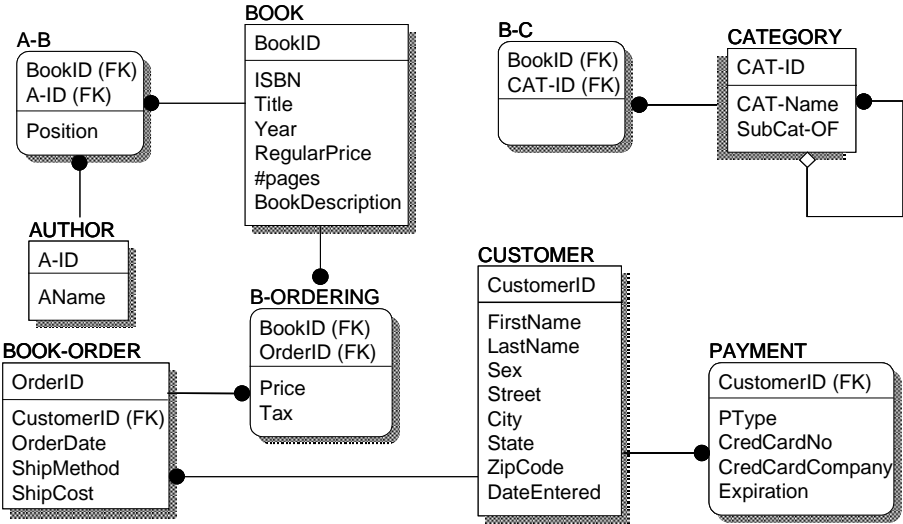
BOOK
BookID
ISBN
Title
Year
RegularPrice
#pages
BookDescription

A-B
BookID (FK)
A-ID (FK)
Position

AUTHOR
A-ID
AName

B-C
BookID (FK)
CAT-ID (FK)

CATEGORY
CAT-ID
CAT-Name
SubCat-OF

B-ORDERING
BookID (FK)
OrderID (FK)
Price
Tax

BOOK-ORDER
OrderID
CustomerID (FK)
OrderDate
ShipMethod
ShipCost

CUSTOMER
CustomerID
FirstName
LastName
Sex
Street
City
State
ZipCode
DateEntered

PAYMENT
CustomerID (FK)
PType
CredCardNo
CredCardCompany
Expiration